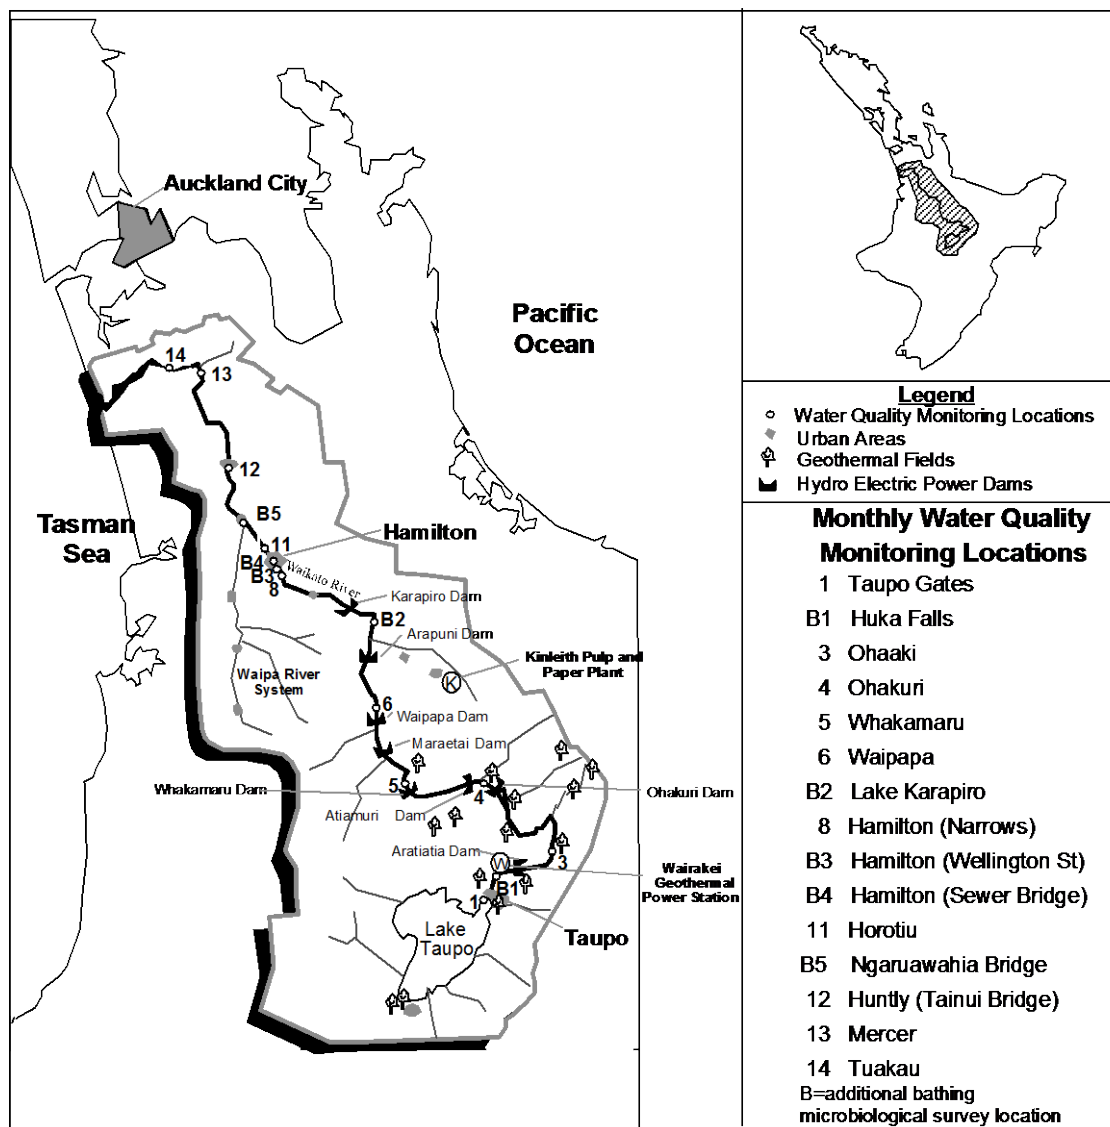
Auckland City

Pacific Ocean

Tasman Sea

14
13
12
B5
11
B4
B3
8
Hamilton
Waikato River
Karapiro Dam
B2
Arapuni Dam
Kinleith Pulp and Paper Plant
K
Waipa River System
6
Waipapa Dam
Maraetai Dam
Whakamaru Dam
5
4
Ohakuri Dam
Atiamuri Dam
Aratiatia Dam
W
3
Wairakei Geothermal Power Station
B1
1
Lake Taupo
Taupo

Legend
Water Quality Monitoring Locations
Urban Areas
Geothermal Fields
Hydro Electric Power Dams

Monthly Water Quality Monitoring Locations

1 Taupo Gates
B1 Huka Falls
3 Ohaaki
4 Ohakuri
5 Whakamaru
6 Waipapa
B2 Lake Karapiro
8 Hamilton (Narrows)
B3 Hamilton (Wellington St)
B4 Hamilton (Sewer Bridge)
11 Horotiu
B5 Ngaruawahia Bridge
12 Huntly (Tainui Bridge)
13 Mercer
14 Tuakau
B=additional bathing microbiological survey location